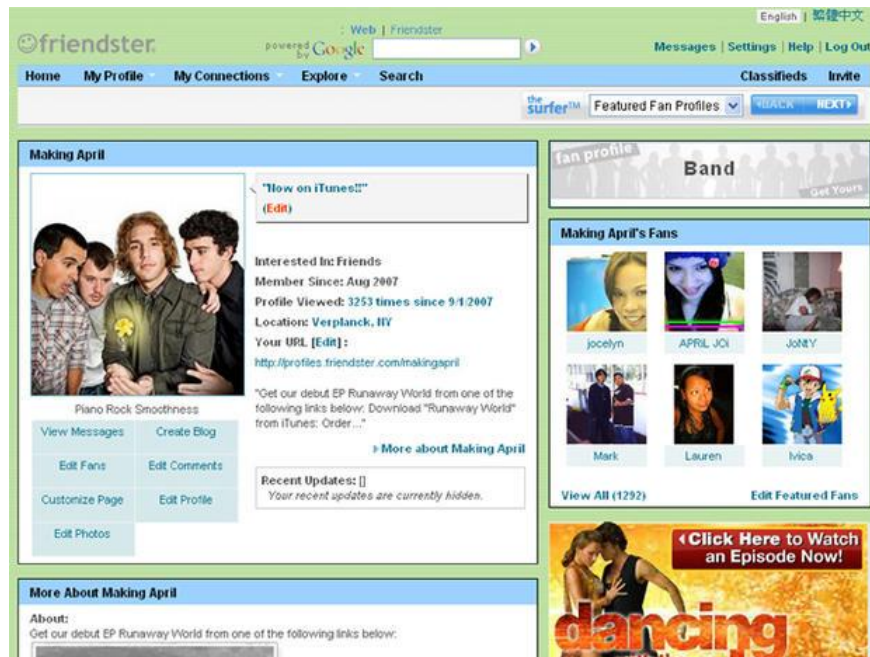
English | 繁體中文

friendster

: Web | Friendster

powered by Google

Messages | Settings | Help | Log Out

Home My Profile My Connections Explore Search

Classifieds Invite

the surfer™ Featured Fan Profiles BACK NEXT

Making April

"Now on iTunes!!"
(Edit)

Interested In: Friends
Member Since: Aug 2007
Profile Viewed: 3253 times since 9/1/2007
Location: Verplanck, NY
Your URL [Edit] :
http://profiles.friendster.com/makingapril

"Get our debut EP Runaway World from one of the following links below: Download "Runaway World" from iTunes: Order..."

More about Making April

Piano Rock Smoothness

| View Messages | Create Blog |
|---|---|
| Edit Fans | Edit Comments |
| Customize Page | Edit Profile |
| Edit Photos | |

Recent Updates: []
Your recent updates are currently hidden.

fan profile
Band
Get Yours

Making April's Fans

jocelyn APRiL JOi JoNtY
Mark Lauren Ivica

View All (1292) Edit Featured Fans

More About Making April

About:
Get our debut EP Runaway World from one of the following links below:

Click Here to Watch an Episode Now!

dancing